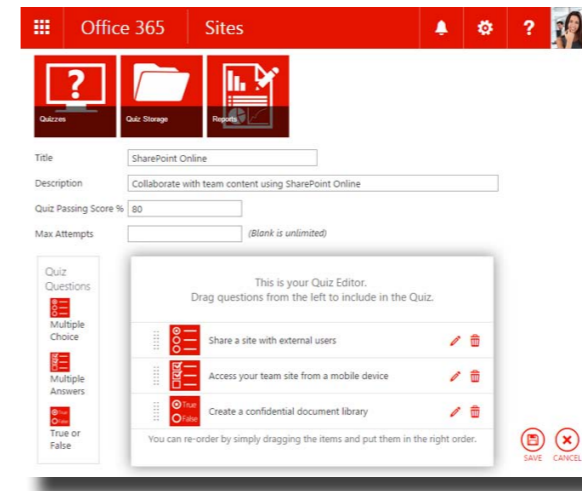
Office 365 Sites

Quizzes

Quiz Storage

Reports

Title SharePoint Online

Description Collaborate with team content using SharePoint Online

Quiz Passing Score % 80

Max Attempts (Blank is unlimited)

Quiz Questions

Multiple Choice

Multiple Answers

True or False

This is your Quiz Editor.
Drag questions from the left to include in the Quiz.

Share a site with external users

Access your team site from a mobile device

True False Create a confidential document library

You can re-order by simply dragging the items and put them in the right order.

SAVE CANCEL